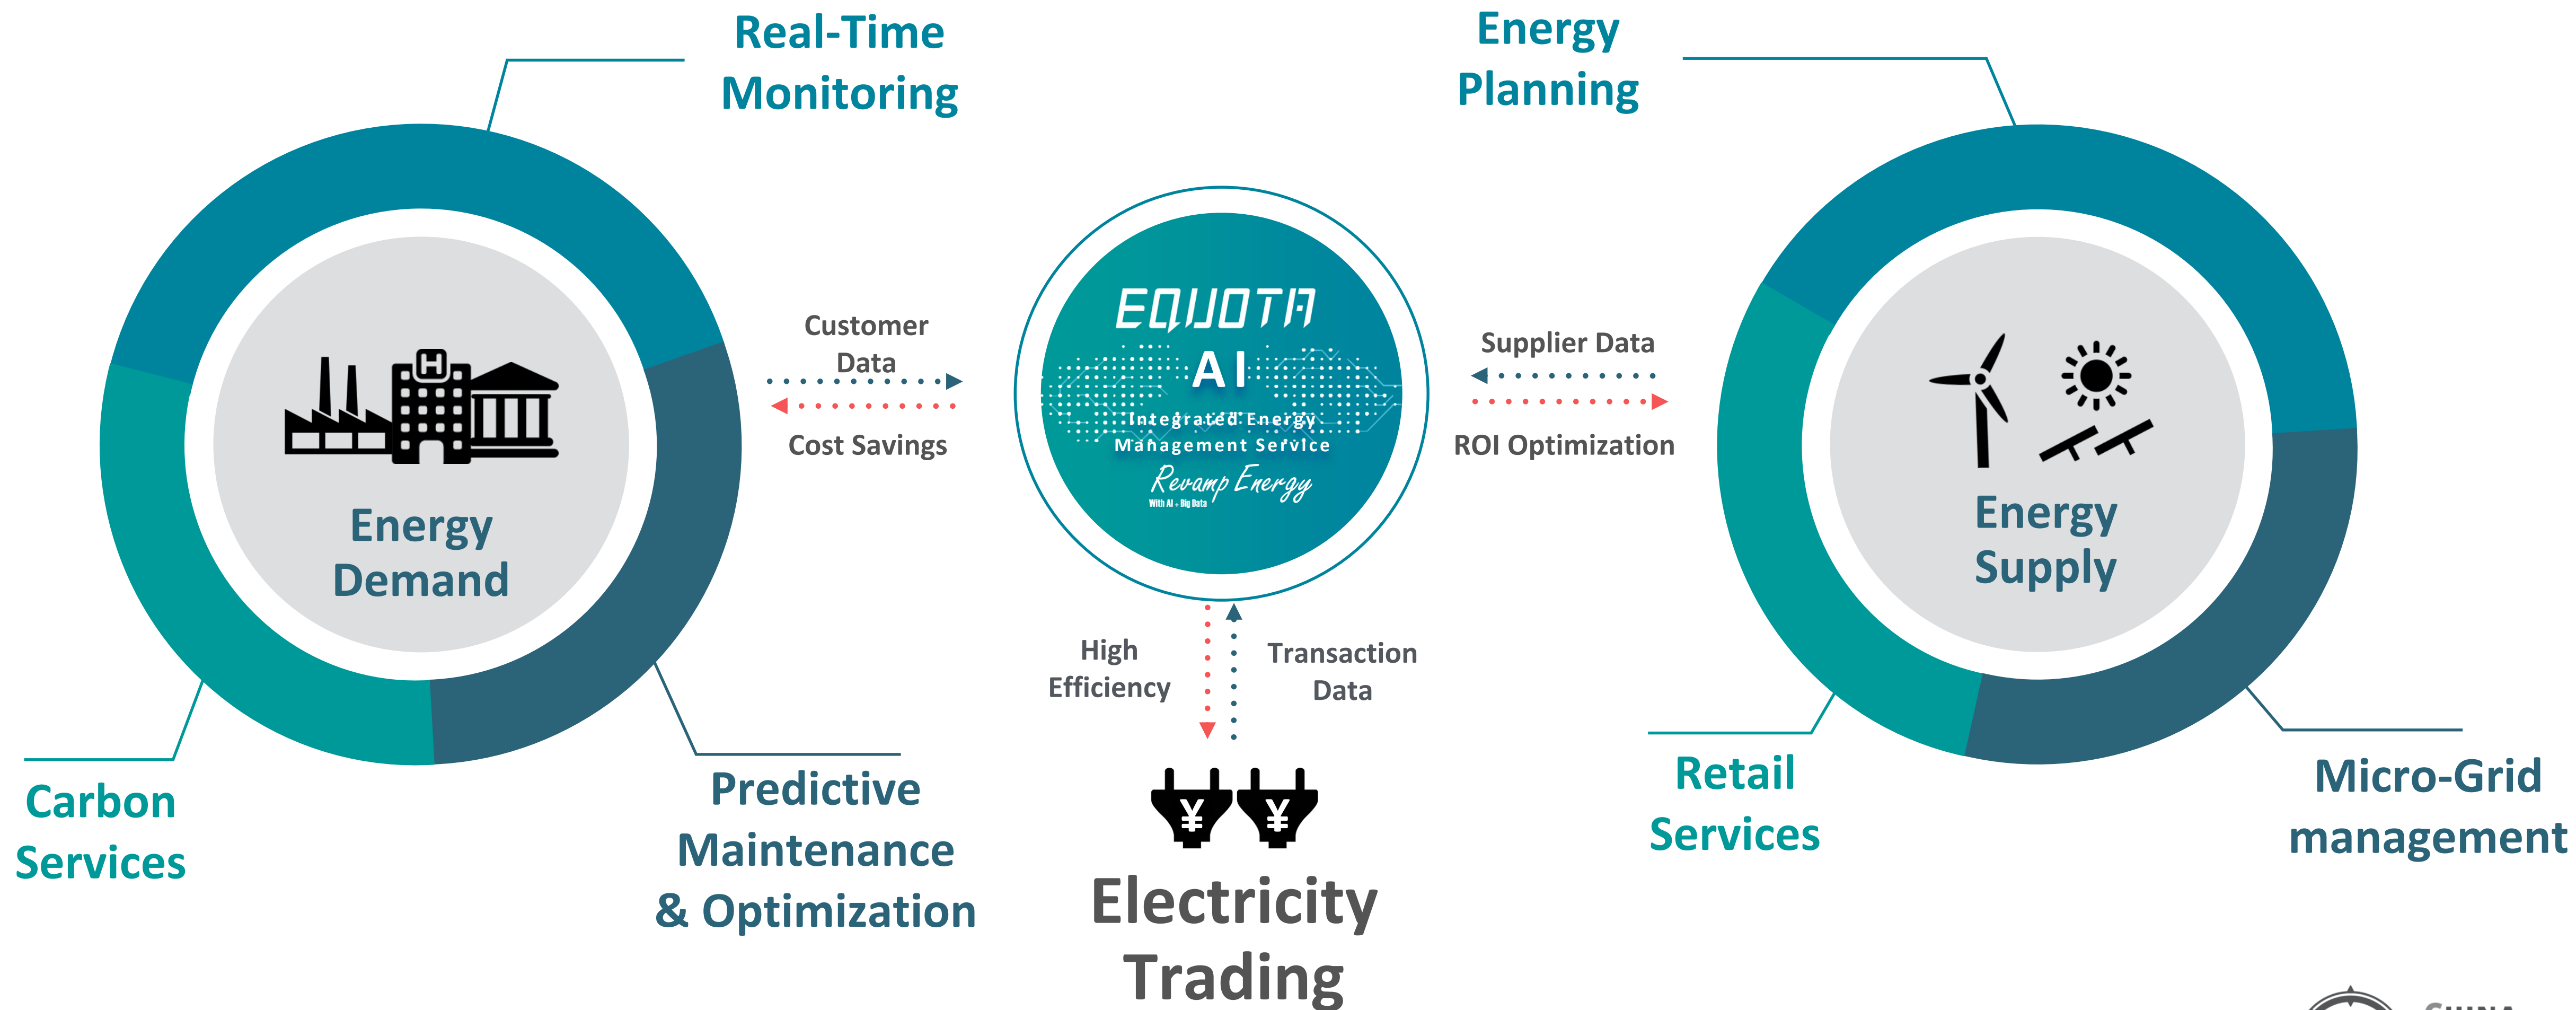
Real-Time Monitoring

Energy Planning

Customer Data

Cost Savings

EQUOTA AI

Integrated Energy Management Service

Revamp Energy

With AI + Big Data

Supplier Data

ROI Optimization

Energy Demand

Energy Supply

High Efficiency

Transaction Data

Carbon Services

Predictive Maintenance & Optimization

Electricity Trading

Retail Services

Micro-Grid management

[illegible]